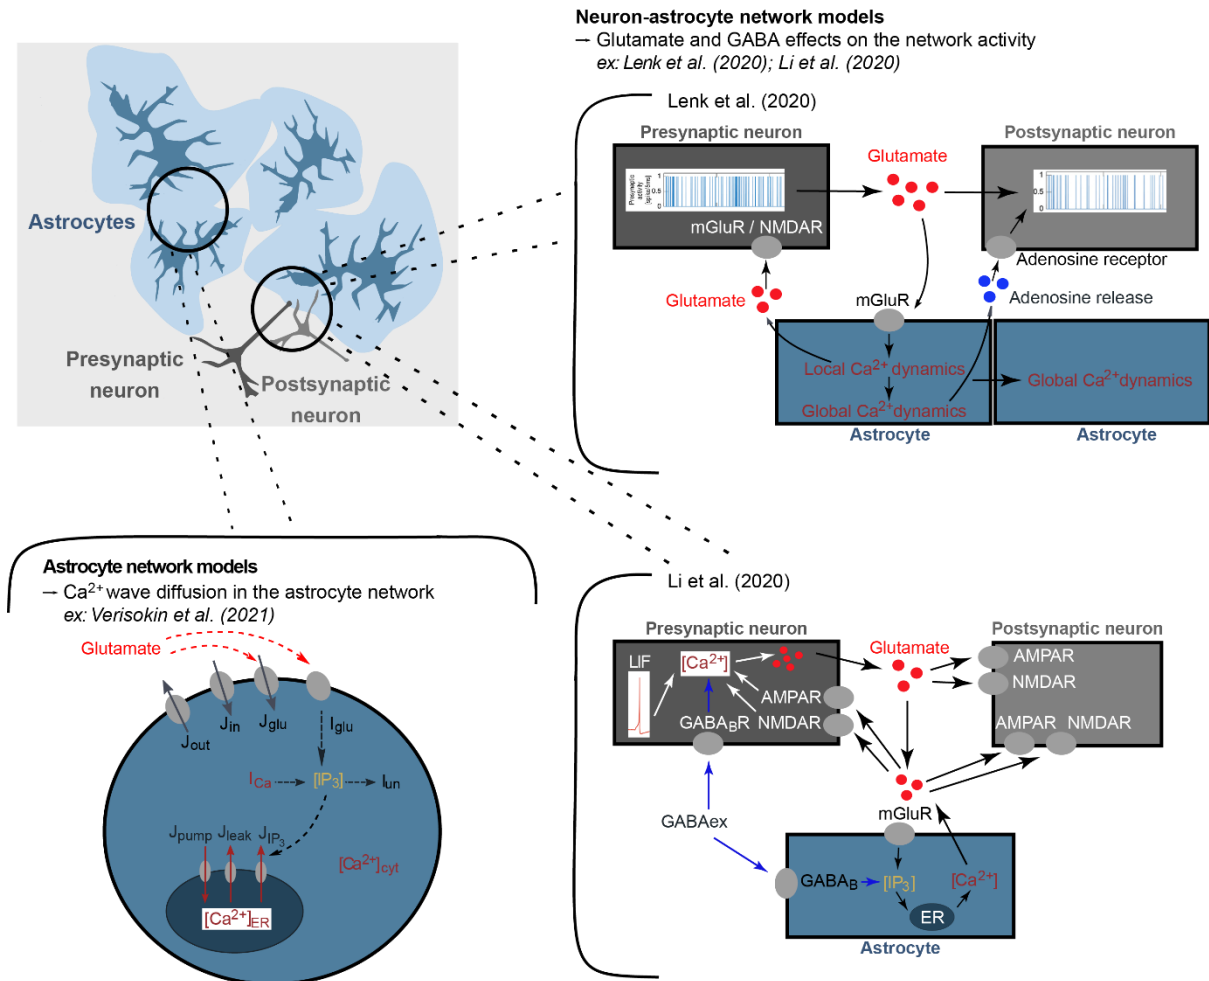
Neuron-astrocyte network models
→ Glutamate and GABA effects on the network activity
ex: Lenk et al. (2020); Li et al. (2020)

Astrocytes

Presynaptic neuron

Postsynaptic neuron

Lenk et al. (2020)

Presynaptic neuron

Presynaptic activity [spikes/bins]
1
0.5
0

mGluR / NMDAR

Glutamate

Postsynaptic neuron

1
0.5
0

Adenosine receptor

Glutamate

mGluR

Adenosine release

Local $Ca^{2+}$ dynamics

Global $Ca^{2+}$dynamics

Global $Ca^{2+}$dynamics

Astrocyte

Astrocyte

Astrocyte network models
→ $Ca^{2+}$ wave diffusion in the astrocyte network
ex: Verisokin et al. (2021)

Glutamate

$J_{out}$

$J_{in}$

$J_{glu}$

$I_{glu}$

$I_{Ca}$

$[IP_3]$

$I_{un}$

$J_{pump}$ $J_{leak}$ $J_{IP_3}$

$[Ca^{2+}]_{cyt}$

$[Ca^{2+}]_{ER}$

Li et al. (2020)

Presynaptic neuron

LIF

$[Ca^{2+}]$

AMPAR

$GABA_BR$

NMDAR

Glutamate

Postsynaptic neuron

AMPAR

NMDAR

AMPAR

NMDAR

mGluR

GABAex

$GABA_B$

$[IP_3]$

$[Ca^{2+}]$

ER

Astrocyte